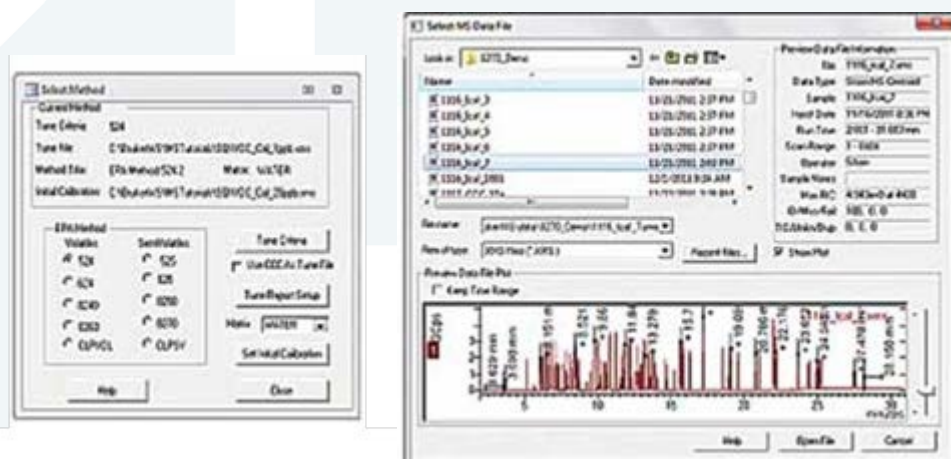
Select Method

Current Method

Tune Criteria 524

Tune File C:\Students\SWS\Tutorial\SD\VOC_Cal_5ppb.wsv

Method File EPA Method 524.2 Matrix WATER

Initial Calibration C:\Students\SWS\Tutorial\SD\VOC_Cal_25ppb.wsv

EPA Method

Volatiles

524

624

8260

5263

CLP/VOL

SemiVolatiles

525

625

8250

8270

CLP/SV

Tune Criteria

Use CCC As Tune File

Tune Report Setup

Matrix WATER

Set Initial Calibration

Help

Close

Select MS Data File

Look in: 8270_Demo

Name

Date modified

1106_lcal_3 12/21/2011 2:37 PM

1106_lcal_4 12/21/2011 2:37 PM

1106_lcal_5 12/21/2011 2:37 PM

1106_lcal_6 12/21/2011 2:37 PM

1106_lcal_7 12/21/2011 2:40 PM

1106_lcal_2001 12/21/2011 9:24 AM

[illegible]

File name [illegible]

Files of type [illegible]

Recent Files...

Show Plot

Preview Data File Information

File 1106_lcal_7.smc

Data Type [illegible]

Sample 1106_lcal_7

Inject Date 11/16/2011 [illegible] PM

Run Time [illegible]

Scan Range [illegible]

Operator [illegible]

Sample Notes

Max RIC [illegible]

ID/Mod/Rel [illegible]

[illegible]

Preview Data File Plot

Keep Time Range

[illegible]

5 10 15 20 25 30

Help

Open File

Cancel